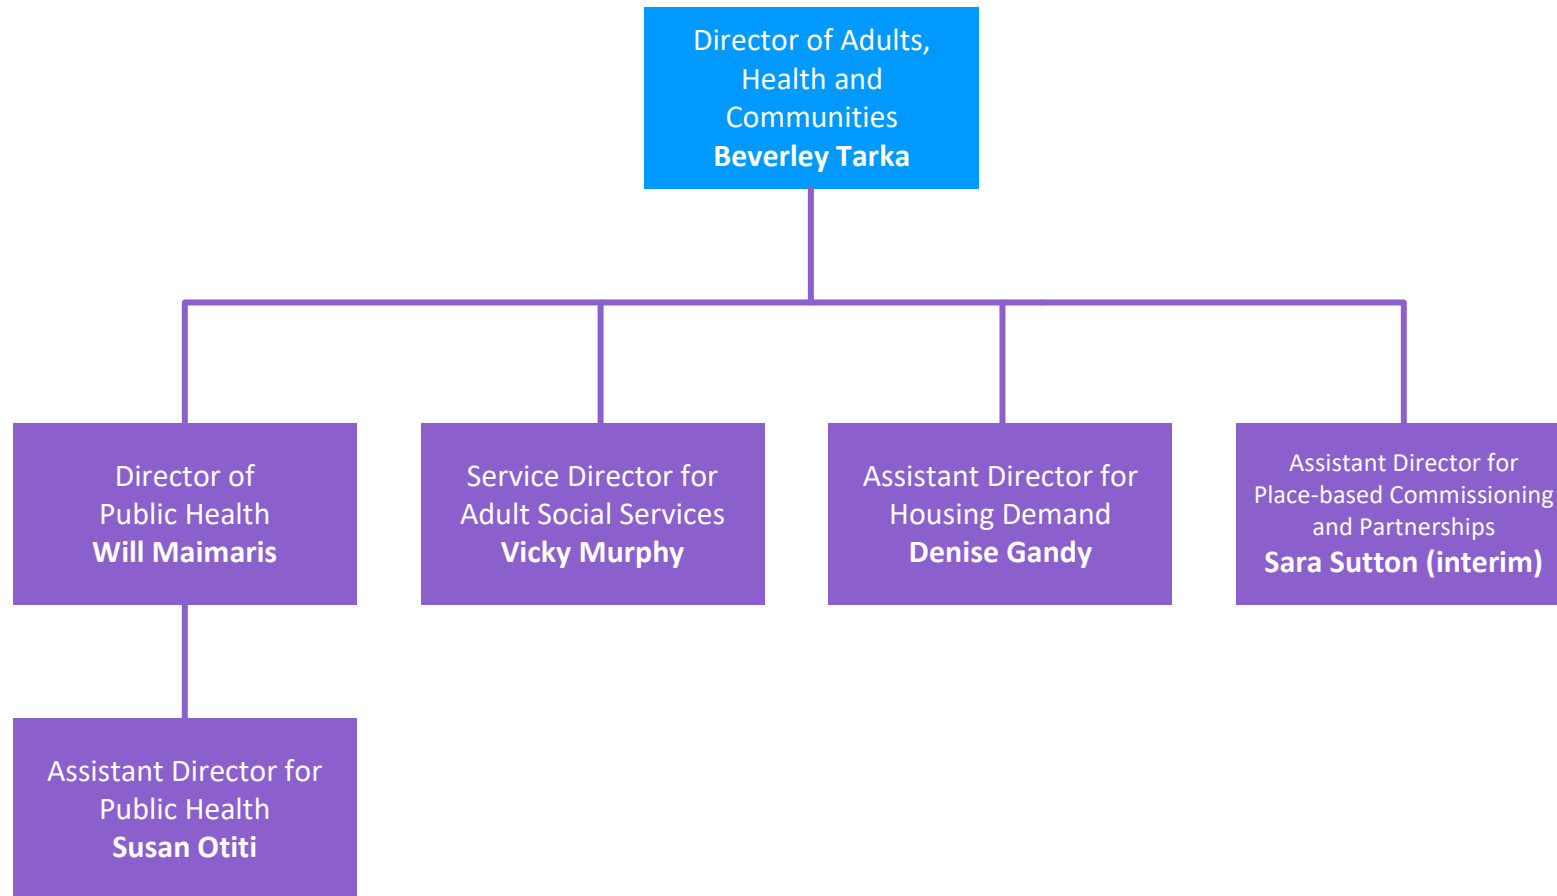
Director of Adults, Health and Communities
**Beverley Tarka**

Director of Public Health
**Will Maimaris**

Service Director for Adult Social Services
**Vicky Murphy**

Assistant Director for Housing Demand
**Denise Gandy**

Assistant Director for Place-based Commissioning and Partnerships
**Sara Sutton (interim)**

Assistant Director for Public Health
**Susan Otiti**